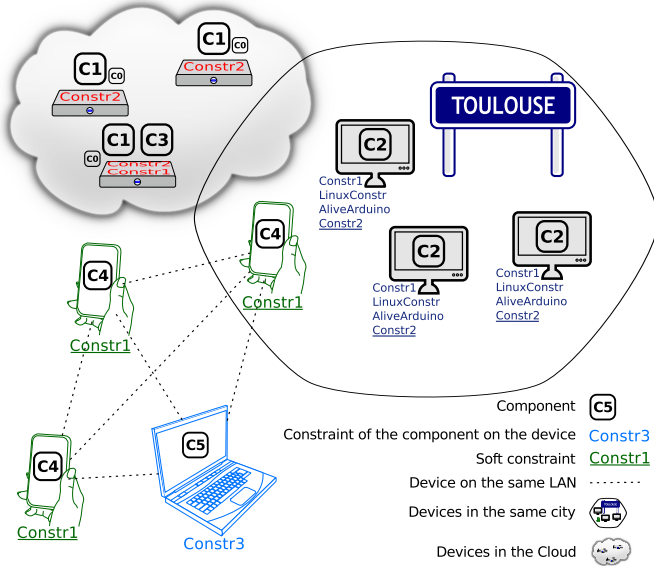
C1 C0
Constr2

C1 C0
Constr2

C1 C3
C0
Constr2
Constr1

TOULOUSE

C2
Constr1
LinuxConstr
AliveArduino
Constr2

C2
Constr1
LinuxConstr
AliveArduino
Constr2

C2
Constr1
LinuxConstr
AliveArduino
Constr2

C4
Constr1

C4
Constr1

C4
Constr1

C5
Constr3

Component C5
Constraint of the component on the device Constr3
Soft constraint Constr1
Device on the same LAN
Devices in the same city
Devices in the Cloud